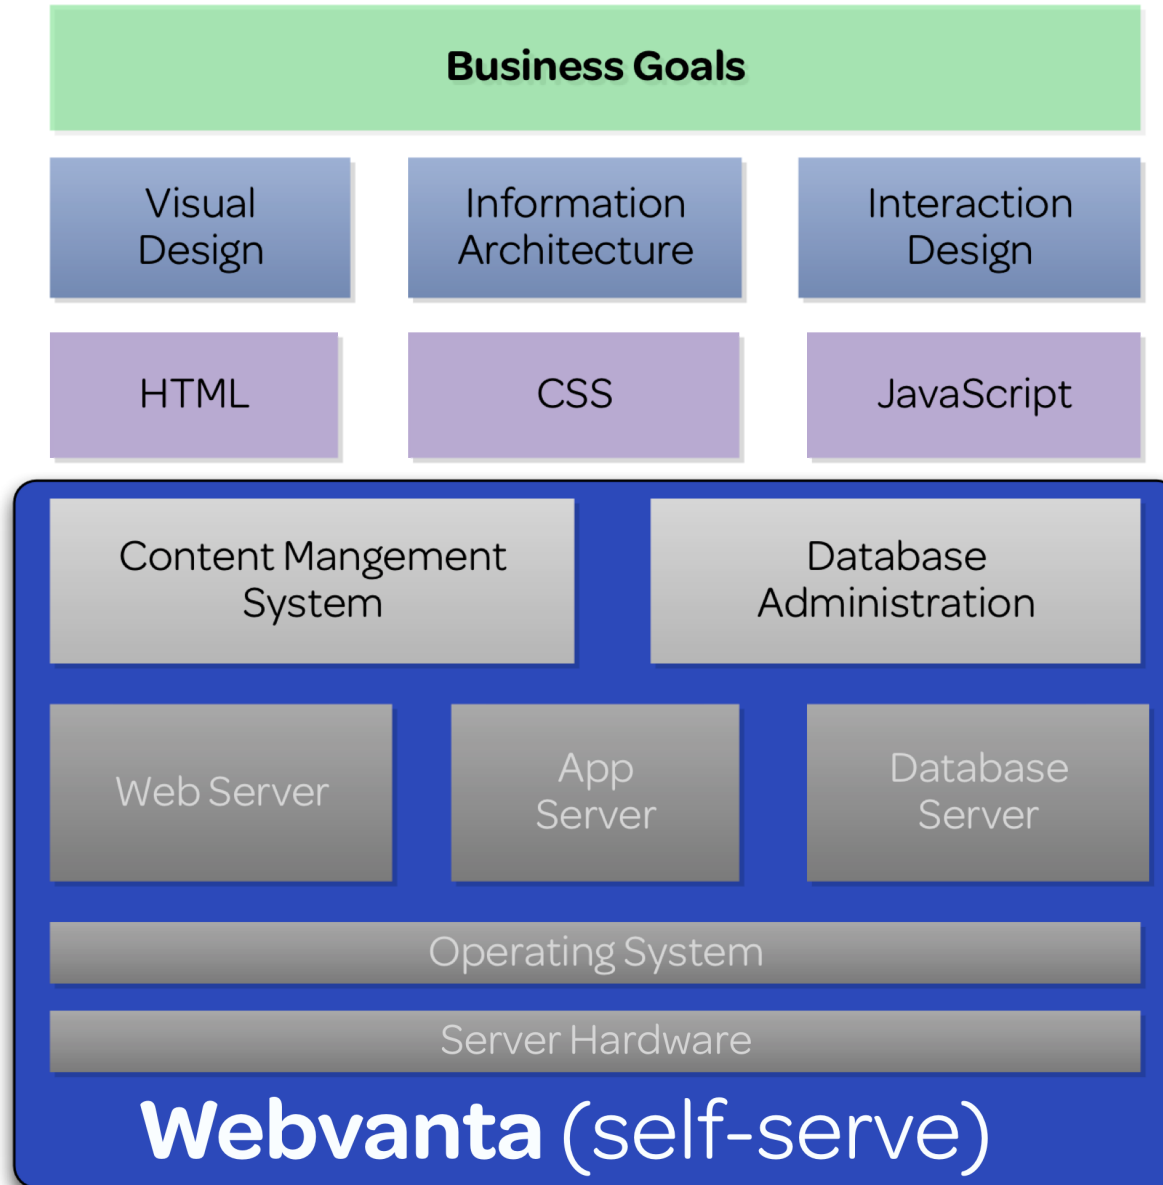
Business Goals

Visual Design

Information Architecture

Interaction Design

HTML

CSS

JavaScript

Content Mangement System

Database Administration

Web Server

App Server

Database Server

Operating System

Server Hardware

Webvanta (self-serve)